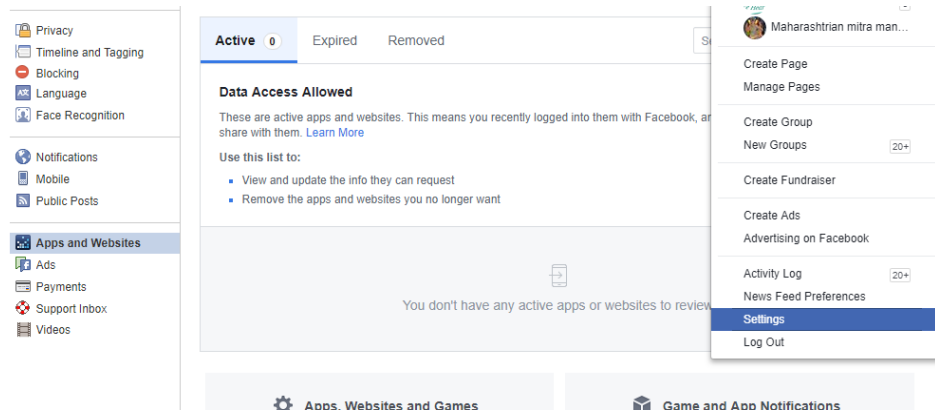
Privacy
Timeline and Tagging
Blocking
Language
Face Recognition

Notifications
Mobile
Public Posts

Apps and Websites
Ads
Payments
Support Inbox
Videos

Active 0 Expired Removed

Data Access Allowed

These are active apps and websites. This means you recently logged into them with Facebook, ar share with them. Learn More

Use this list to:

- View and update the info they can request
- Remove the apps and websites you no longer want

You don't have any active apps or websites to review

Apps, Websites and Games

Game and App Notifications

Maharashtrian mitra man...

Create Page
Manage Pages

Create Group
New Groups 20+

Create Fundraiser

Create Ads
Advertising on Facebook

Activity Log 20+
News Feed Preferences
Settings
Log Out